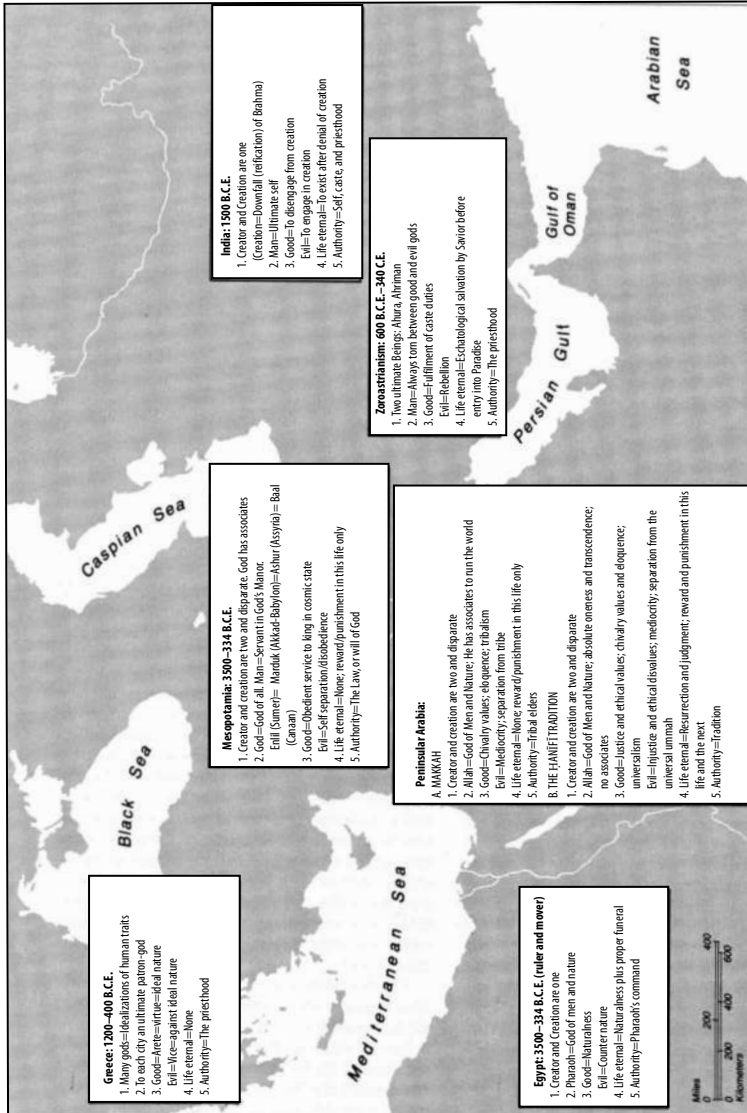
India: 1500 B.C.E.
1. Creator and Creation are one (Creation=Downfall (reification) of Bahma)
2. Man=Ultimate self
3. Good=To disengage from creation
Evil=To engage in creation
4. Life eternal=To exist after denial of creation
5. Authority=Self, caste, and priesthood

Arabian Sea

Gulf of Oman

Zoroastrianism: 600 B.C.E.–340 C.E.
1. Two ultimate Beings: Ahura, Ahriman
2. Man=Always torn between good and evil gods
3. Good=Fulfilment of caste duties
Evil=Rebellion
4. Life eternal=Eschatological salvation by Savior before entry into Paradise
5. Authority=The priesthood

Persian Gulf

Caspian Sea

Mesopotamia: 3500–334 B.C.E.
1. Creator and creation are two and disparate. God has associates
2. God=God of all. Man=Servant in God's Manor.
Enlil (Sumer)= Marduk (Akkad-Babylon)=Ashur (Assyria)= Baal (Canaan)
3. Good=Obedient service to king in cosmic state
Evil=Self separation/disobedience
4. Life eternal=None; reward/punishment in this life only
5. Authority=The Law, or will of God

Peninsular Arabia:
A. MAKKAH
1. Creator and creation are two and disparate
2. Allah=God of Men and Nature; He has associates to run the world
3. Good=Chivalry values; eloquence; tribalism
Evil=Mediocrity; separation from tribe
4. Life eternal=None; reward/punishment in this life only
5. Authority=Tribal elders
B. THE ḤANĪF TRADITION
1. Creator and creation are two and disparate
2. Allah=God of Men and Nature; absolute oneness and transcendence; no associates
3. Good=Justice and ethical values; chivalry values and eloquence; universalism
Evil=Injustice and ethical disvalues; mediocrity; separation from the universal ummah
4. Life eternal=Resurrection and judgment; reward and punishment in this life and the next
5. Authority=Tradition

Black Sea

Greece: 1200–400 B.C.E.
1. Many gods=Idealizations of human traits
2. To each city an ultimate patron-god
3. Good=Arete=virtue=ideal nature
Evil=Vice=against ideal nature
4. Life eternal=None
5. Authority=The priesthood

Mediterranean Sea

Egypt: 3500–334 B.C.E. (ruler and mover)
1. Creator and Creation are one
2. Pharaoh=God of men and nature
3. Good=Naturalness
Evil=Counter nature
4. Life eternal=Naturalness plus proper funeral
5. Authority=Pharaoh's command

Miles 0 200 400
Kilometers 0 200 400 600